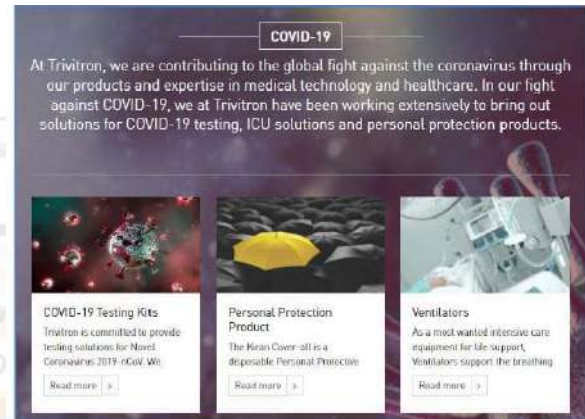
COVID-19

At Trivitron, we are contributing to the global fight against the coronavirus through our products and expertise in medical technology and healthcare. In our fight against COVID-19, we at Trivitron have been working extensively to bring out solutions for COVID-19 testing, ICU solutions and personal protection products.

COVID-19 Testing Kits

Trivitron is committed to provide testing solutions for Novel Coronavirus 2019-nCoV. We

Read more »

Personal Protection Product

The Kiran Cover-all is a disposable Personal Protective

Read more »

Ventilators

As a most wanted intensive care equipment for life support, Ventilators support the breathing

Read more »